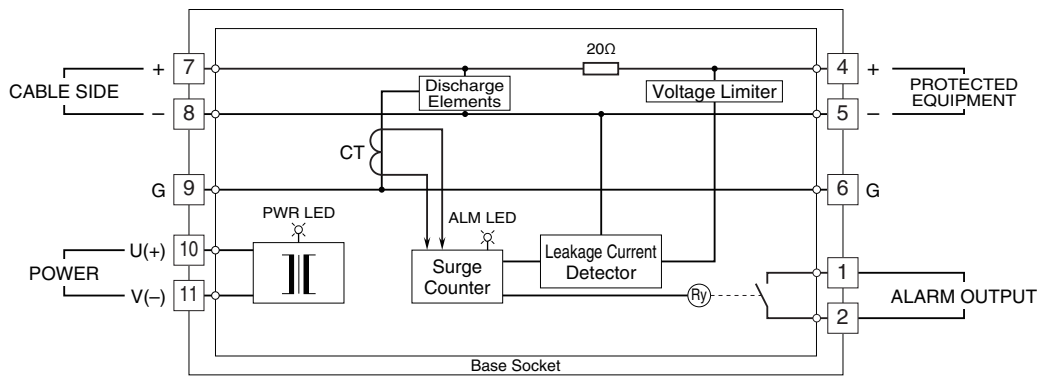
CABLE SIDE
+ 7
– 8
G 9
POWER
U(+) 10
V(–) 11
20Ω
Discharge Elements
Voltage Limiter
CT
PWR LED
ALM LED
Surge Counter
Leakage Current Detector
Ry
4 +
5 –
6 G
PROTECTED EQUIPMENT
1
2
ALARM OUTPUT
Base Socket